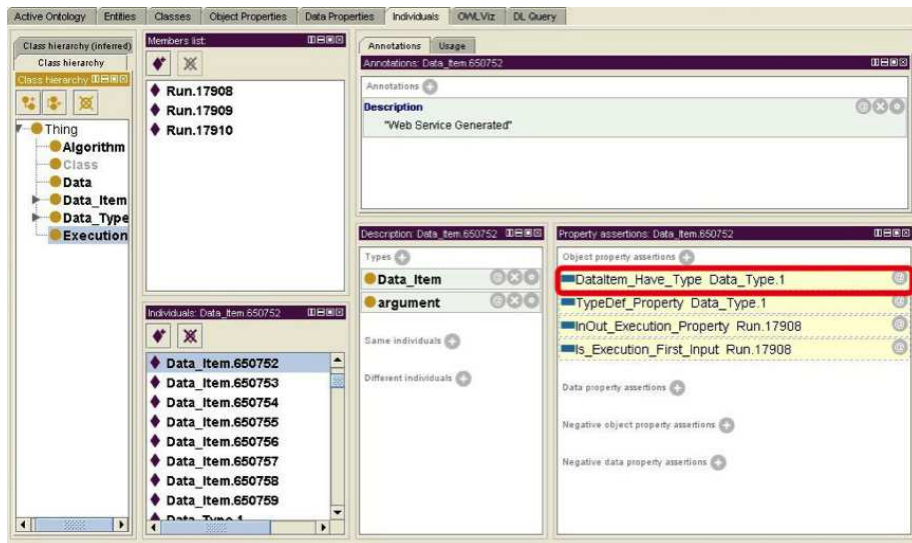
Active Ontology | Entities | Classes | Object Properties | Data Properties | Individuals | OWLViz | DL Query

Class hierarchy (inferred)
Class hierarchy
Class hierarchy

Thing
Algorithm
Class
Data
Data_Item
Data_Type
Execution

Members list:
Run.17908
Run.17909
Run.17910

Individuals: Data_Item.650752
Data_Item.650752
Data_Item.650753
Data_Item.650754
Data_Item.650755
Data_Item.650756
Data_Item.650757
Data_Item.650758
Data_Item.650759
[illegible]

Annotations | Usage
Annotations: Data_Item.650752
Annotations
Description
"Web Service Generated"

Description: Data_Item.650752
Types
Data_Item
argument
Same individuals
Different individuals

Property assertions: Data_Item.650752
Object property assertions
DataItem_Have_Type Data_Type.1
TypeDef_Property Data_Type.1
InOut_Execution_Property Run.17908
Is_Execution_First_Input Run.17908
Data property assertions
Negative object property assertions
Negative data property assertions